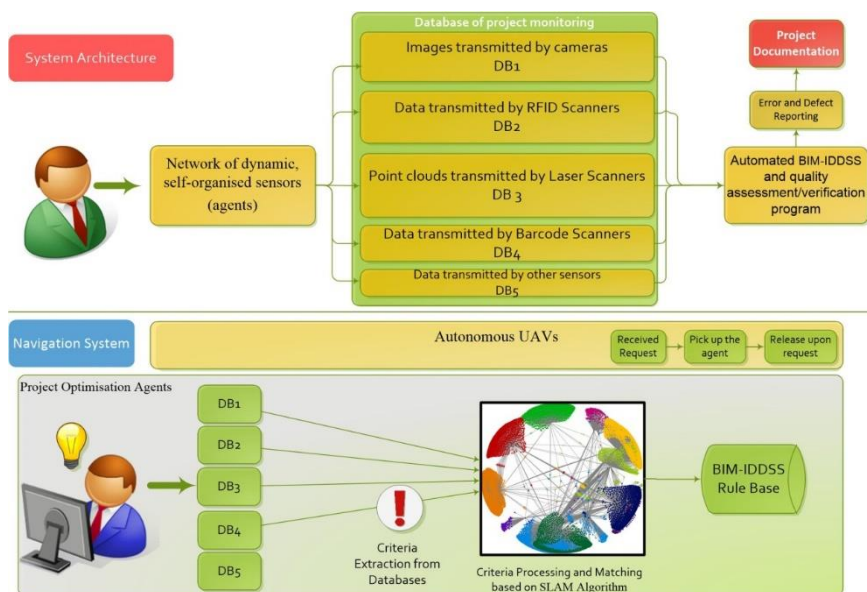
System Architecture

Network of dynamic, self-organised sensors (agents)

Database of project monitoring

Images transmitted by cameras
DB1

Data transmitted by RFID Scanners
DB2

Point clouds transmitted by Laser Scanners
DB 3

Data transmitted by Barcode Scanners
DB4

Data transmitted by other sensors
DB5

Automated BIM-IDDSS and quality assessment/verification program

Error and Defect Reporting

Project Documentation

Navigation System

Autonomous UAVs

Received Request

Pick up the agent

Release upon request

Project Optimisation Agents

DB1

DB2

DB3

DB4

DB5

Criteria Extraction from Databases

Criteria Processing and Matching based on SLAM Algorithm

BIM-IDDSS Rule Base